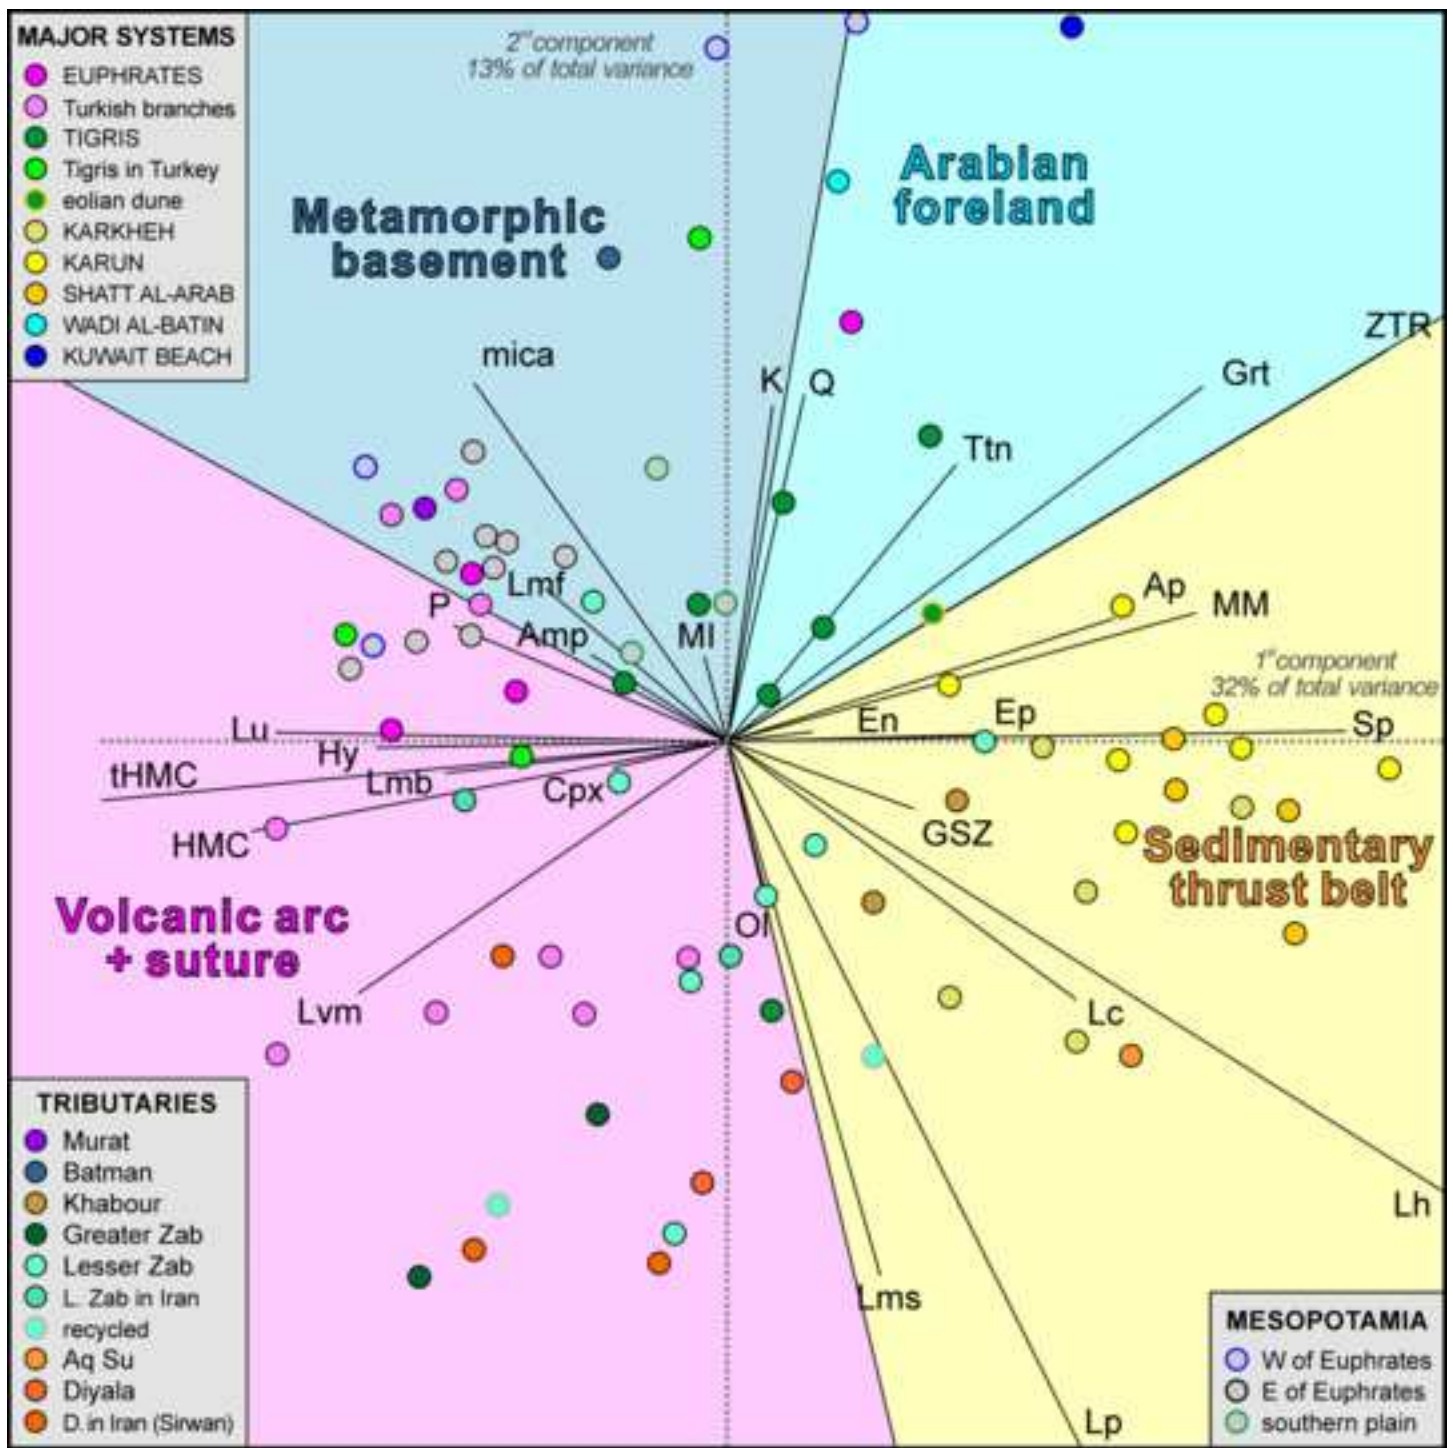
MAJOR SYSTEMS
EUPHRATES
Turkish branches
TIGRIS
Tigris in Turkey
eolian dune
KARKHEH
KARUN
SHATT AL-ARAB
WADI AL-BATIN
KUWAIT BEACH

2$^{nd}$ component
13% of total variance

Metamorphic basement

Arabian foreland

mica
K
Q
Grt
ZTR
Ttn
Lmf
P
Amp
Ml
Ap
MM
1$^{st}$ component
32% of total variance
Lu
Hy
En
Ep
Sp
tHMC
Lmb
Cpx
HMC
GSZ
Sedimentary thrust belt
Volcanic arc + suture
Ol
Lvm
Lc
Lh
Lms
Lp

TRIBUTARIES
Murat
Batman
Khabour
Greater Zab
Lesser Zab
L. Zab in Iran
recycled
Aq Su
Diyala
D. in Iran (Sirwan)

MESOPOTAMIA
W of Euphrates
E of Euphrates
southern plain